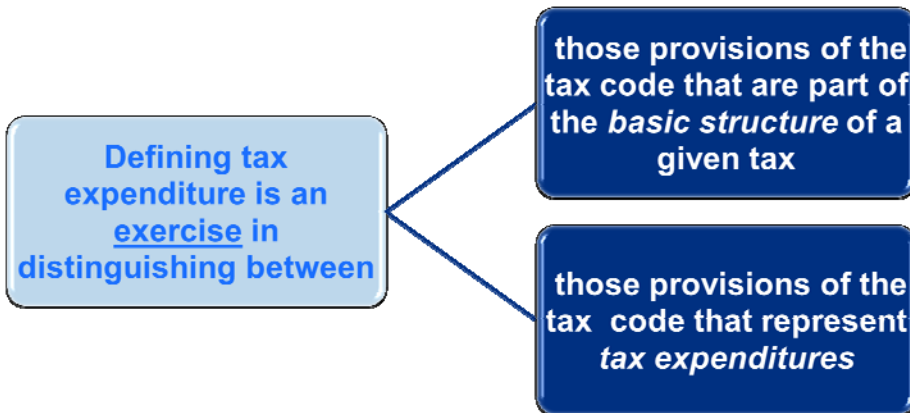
Defining tax expenditure is an exercise in distinguishing between

those provisions of the tax code that are part of the *basic structure* of a given tax

those provisions of the tax code that represent *tax expenditures*